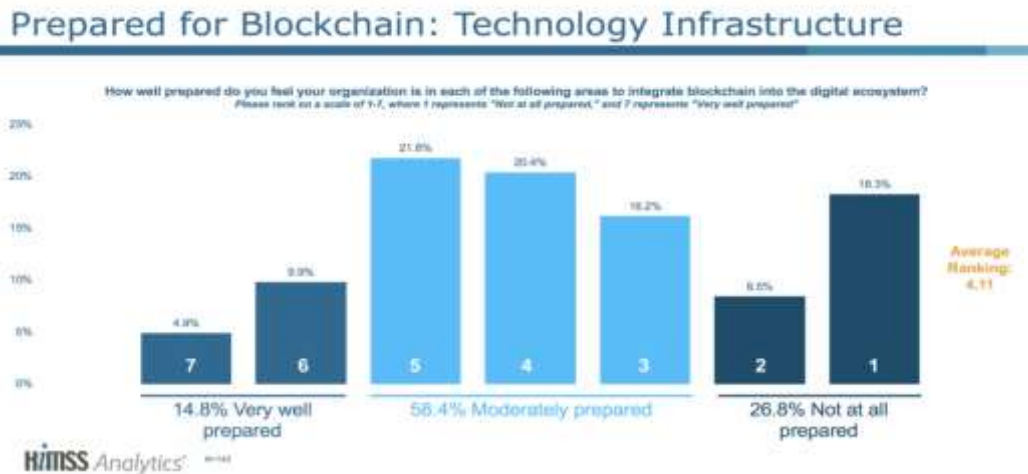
Prepared for Blockchain: Technology Infrastructure

How well prepared do you feel your organization is in each of the following areas to integrate blockchain into the digital ecosystem?

Please rank on a scale of 1-7, where 1 represents "Not at all prepared," and 7 represents "Very well prepared"

25%
20%
15%
10%
5%
0%

4.9%
9.9%
21.8%
20.4%
16.2%
8.5%
18.3%

7
6
5
4
3
2
1

Average Ranking: 4.11

14.8% Very well prepared

58.4% Moderately prepared

26.8% Not at all prepared

HIMSS Analytics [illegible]